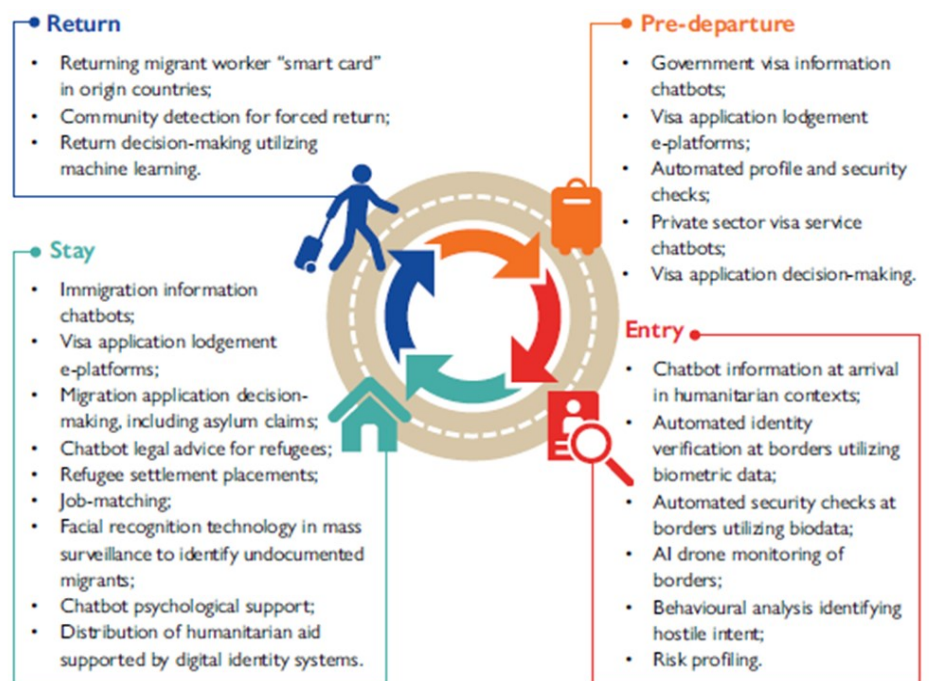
Return

- Returning migrant worker "smart card" in origin countries;
- Community detection for forced return;
- Return decision-making utilizing machine learning.

Pre-departure

- Government visa information chatbots;
- Visa application lodgement e-platforms;
- Automated profile and security checks;
- Private sector visa service chatbots;
- Visa application decision-making.

Stay

- Immigration information chatbots;
- Visa application lodgement e-platforms;
- Migration application decision-making, including asylum claims;
- Chatbot legal advice for refugees;
- Refugee settlement placements;
- Job-matching;
- Facial recognition technology in mass surveillance to identify undocumented migrants;
- Chatbot psychological support;
- Distribution of humanitarian aid supported by digital identity systems.

Entry

- Chatbot information at arrival in humanitarian contexts;
- Automated identity verification at borders utilizing biometric data;
- Automated security checks at borders utilizing biodata;
- AI drone monitoring of borders;
- Behavioural analysis identifying hostile intent;
- Risk profiling.